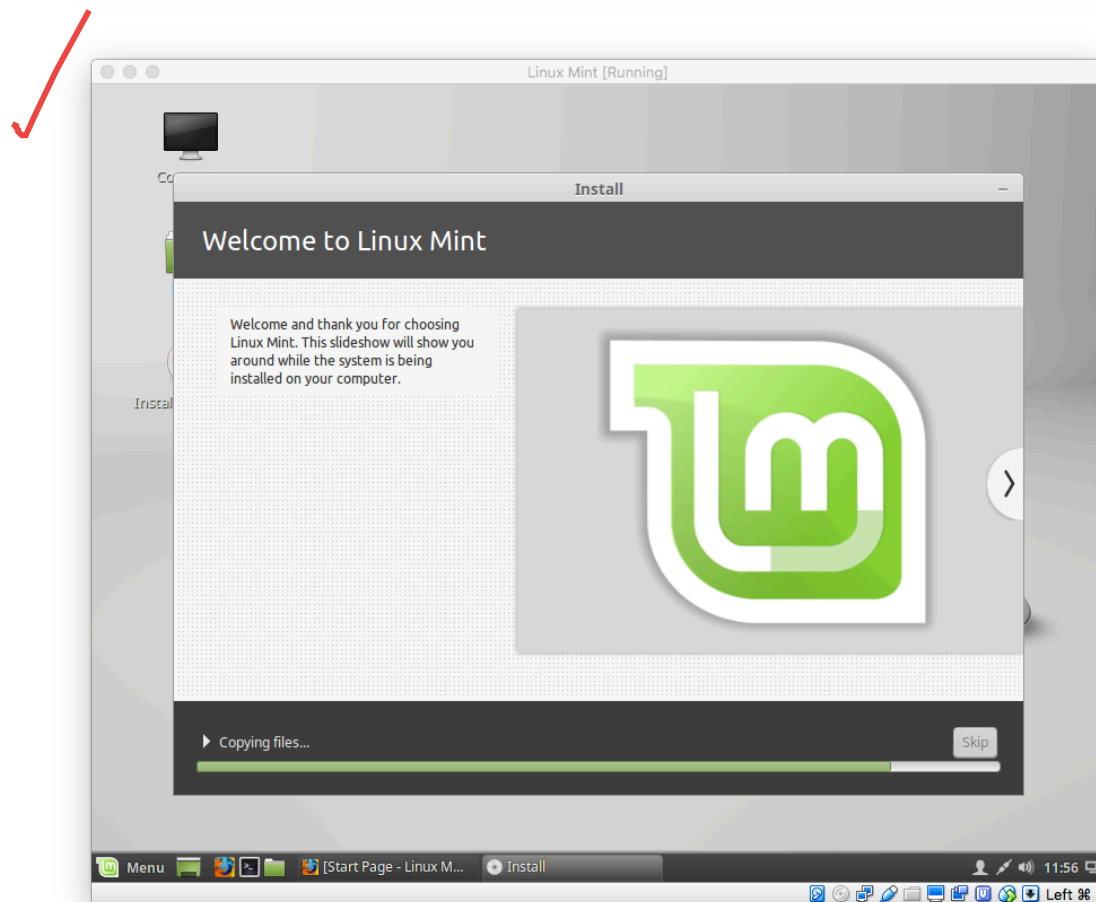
Linux Mint [Running]

Co

Instal

Install

Welcome to Linux Mint

Welcome and thank you for choosing Linux Mint. This slideshow will show you around while the system is being installed on your computer.

Copying files...

Skip

Menu

[Start Page - Linux M...

Install

11:56

Left ⌘